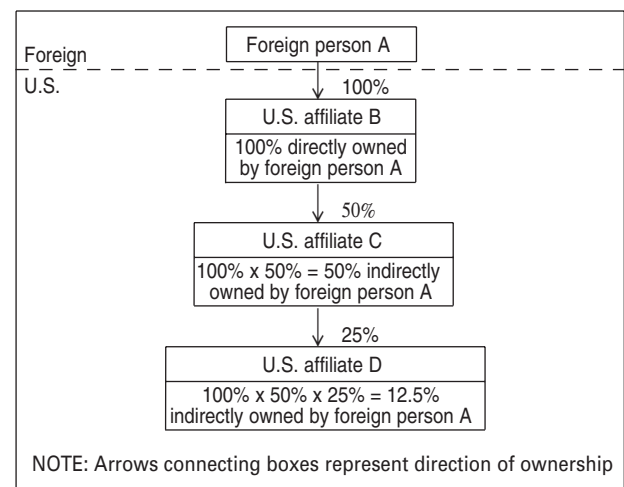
Foreign

Foreign person A

U.S.

100%

U.S. affiliate B

100% directly owned by foreign person A

50%

U.S. affiliate C

100% x 50% = 50% indirectly owned by foreign person A

25%

U.S. affiliate D

100% x 50% x 25% = 12.5% indirectly owned by foreign person A

NOTE: Arrows connecting boxes represent direction of ownership